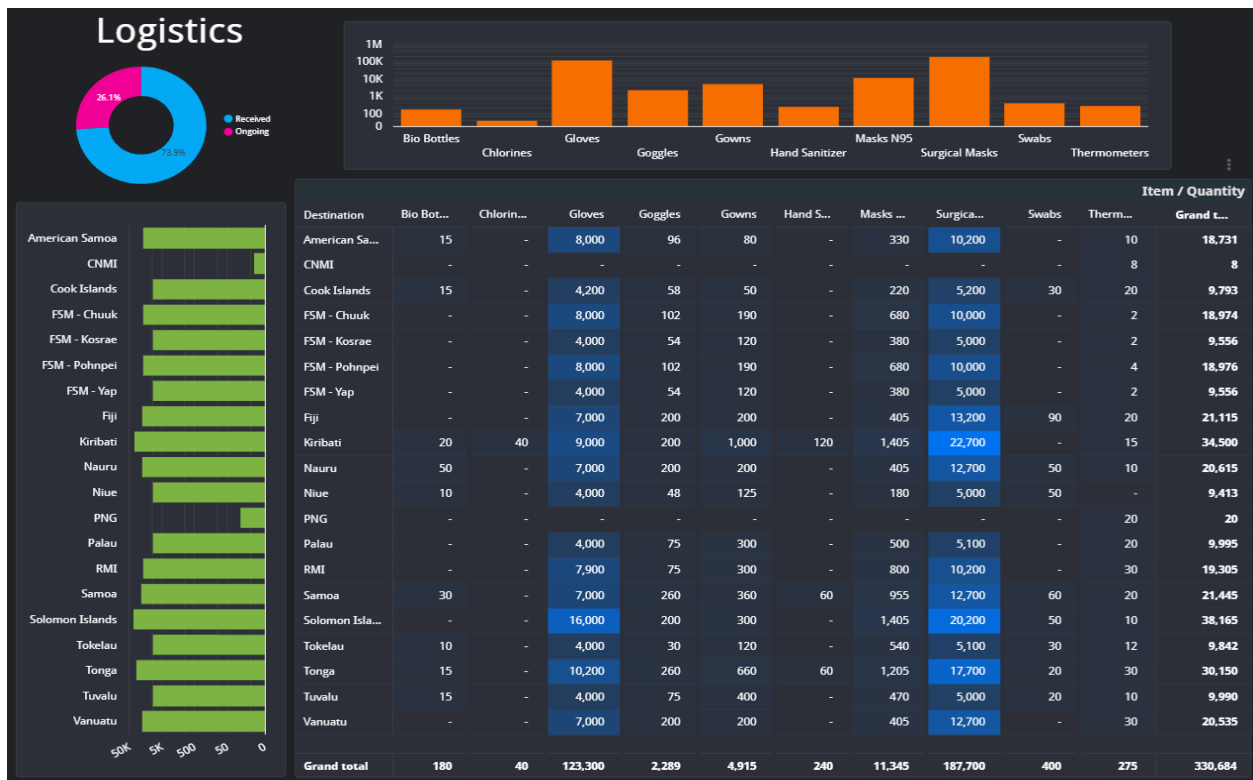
Logistics

26.1%
73.9%
Received
Ongoing

1M
100K
10K
1K
100
0
Bio Bottles
Chlorines
Gloves
Goggles
Gowns
Hand Sanitizer
Masks N95
Surgical Masks
Swabs
Thermometers

American Samoa
CNMI
Cook Islands
FSM - Chuuk
FSM - Kosrae
FSM - Pohnpei
FSM - Yap
Fiji
Kiribati
Nauru
Niue
PNG
Palau
RMI
Samoa
Solomon Islands
Tokelau
Tonga
Tuvalu
Vanuatu
50K 5K 500 50 0

Item / Quantity

| Destination | Bio Bot... | Chlorin... | Gloves | Goggles | Gowns | Hand S... | Masks ... | Surgica... | Swabs | Therm... | Grand t... |
|---|---|---|---|---|---|---|---|---|---|---|---|
| American Sa... | 15 | - | 8,000 | 96 | 80 | - | 330 | 10,200 | - | 10 | 18,731 |
| CNMI | - | - | - | - | - | - | - | - | - | 8 | 8 |
| Cook Islands | 15 | - | 4,200 | 58 | 50 | - | 220 | 5,200 | 30 | 20 | 9,793 |
| FSM - Chuuk | - | - | 8,000 | 102 | 190 | - | 680 | 10,000 | - | 2 | 18,974 |
| FSM - Kosrae | - | - | 4,000 | 54 | 120 | - | 380 | 5,000 | - | 2 | 9,556 |
| FSM - Pohnpei | - | - | 8,000 | 102 | 190 | - | 680 | 10,000 | - | 4 | 18,976 |
| FSM - Yap | - | - | 4,000 | 54 | 120 | - | 380 | 5,000 | - | 2 | 9,556 |
| Fiji | - | - | 7,000 | 200 | 200 | - | 405 | 13,200 | 90 | 20 | 21,115 |
| Kiribati | 20 | 40 | 9,000 | 200 | 1,000 | 120 | 1,405 | 22,700 | - | 15 | 34,500 |
| Nauru | 50 | - | 7,000 | 200 | 200 | - | 405 | 12,700 | 50 | 10 | 20,615 |
| Niue | 10 | - | 4,000 | 48 | 125 | - | 180 | 5,000 | 50 | - | 9,413 |
| PNG | - | - | - | - | - | - | - | - | - | 20 | 20 |
| Palau | - | - | 4,000 | 75 | 300 | - | 500 | 5,100 | - | 20 | 9,995 |
| RMI | - | - | 7,900 | 75 | 300 | - | 800 | 10,200 | - | 30 | 19,305 |
| Samoa | 30 | - | 7,000 | 260 | 360 | 60 | 955 | 12,700 | 60 | 20 | 21,445 |
| Solomon Isla... | - | - | 16,000 | 200 | 300 | - | 1,405 | 20,200 | 50 | 10 | 38,165 |
| Tokelau | 10 | - | 4,000 | 30 | 120 | - | 540 | 5,100 | 30 | 12 | 9,842 |
| Tonga | 15 | - | 10,200 | 260 | 660 | 60 | 1,205 | 17,700 | 20 | 30 | 30,150 |
| Tuvalu | 15 | - | 4,000 | 75 | 400 | - | 470 | 5,000 | 20 | 10 | 9,990 |
| Vanuatu | - | - | 7,000 | 200 | 200 | - | 405 | 12,700 | - | 30 | 20,535 |
| Grand total | 180 | 40 | 123,300 | 2,289 | 4,915 | 240 | 11,345 | 187,700 | 400 | 275 | 330,684 |